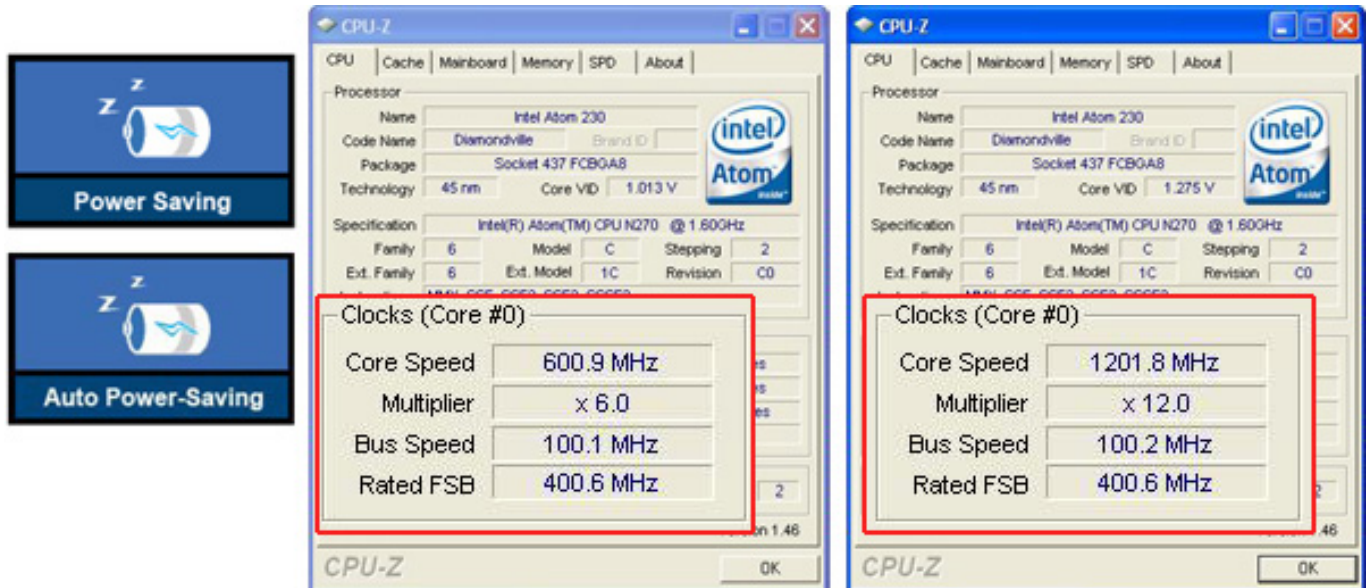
Z Z
Power Saving

Z Z
Auto Power-Saving

CPU-Z
CPU | Cache | Mainboard | Memory | SPD | About
Processor
Name Intel Atom 230
Code Name Diamondville Brand ID
Package Socket 437 FCBGA8
Technology 45 nm Core VID 1.013 V
intel Atom inside
Specification Intel(R) Atom(TM) CPU N270 @ 1.60GHz
Family 6 Model C Stepping 2
Ext. Family 6 Ext. Model 1C Revision C0
Clocks (Core #0)
Core Speed 600.9 MHz
Multiplier x 6.0
Bus Speed 100.1 MHz
Rated FSB 400.6 MHz
2
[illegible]on 1.46
CPU-Z
OK

CPU-Z
CPU | Cache | Mainboard | Memory | SPD | About
Processor
Name Intel Atom 230
Code Name Diamondville Brand ID
Package Socket 437 FCBGA8
Technology 45 nm Core VID 1.275 V
intel Atom inside
Specification Intel(R) Atom(TM) CPU N270 @ 1.60GHz
Family 6 Model C Stepping 2
Ext. Family 6 Ext. Model 1C Revision C0
Clocks (Core #0)
Core Speed 1201.8 MHz
Multiplier x 12.0
Bus Speed 100.2 MHz
Rated FSB 400.6 MHz
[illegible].46
CPU-Z
OK